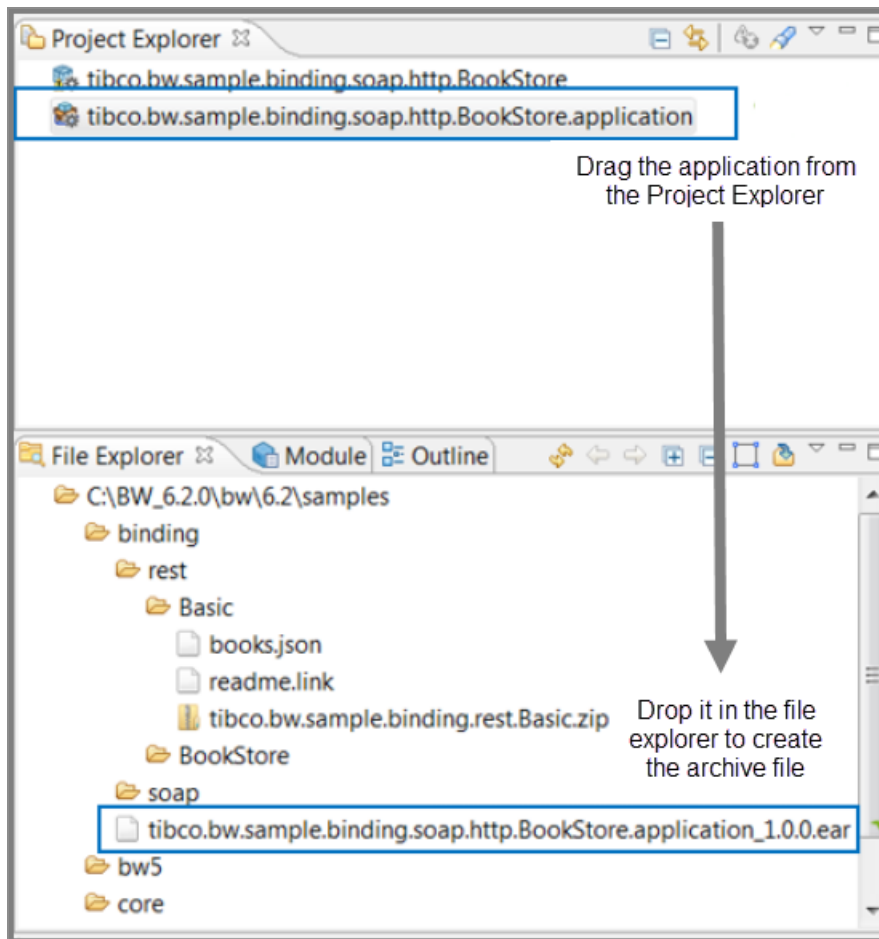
Project Explorer ☒

tibco.bw.sample.binding.soap.http.BookStore

tibco.bw.sample.binding.soap.http.BookStore.application

Drag the application from the Project Explorer

File Explorer ☒ Module Outline

C:\BW_6.2.0\bw\6.2\samples
binding
rest
Basic
books.json
readme.link
tibco.bw.sample.binding.rest.Basic.zip
BookStore
soap
tibco.bw.sample.binding.soap.http.BookStore.application_1.0.0.ear
bw5
core

Drop it in the file explorer to create the archive file